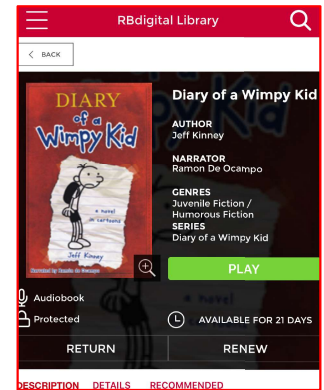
RBdigital Library

BACK

DIARY of a Wimpy Kid

a novel in cartoons

Jeff Kinney

Narrated by Ramón de Ocampo

Diary of a Wimpy Kid

AUTHOR
Jeff Kinney

NARRATOR
Ramon De Ocampo

GENRES
Juvenile Fiction / Humorous Fiction

SERIES
Diary of a Wimpy Kid

PLAY

Audiobook

Protected

AVAILABLE FOR 21 DAYS

RETURN

RENEW

DESCRIPTION DETAILS RECOMMENDED